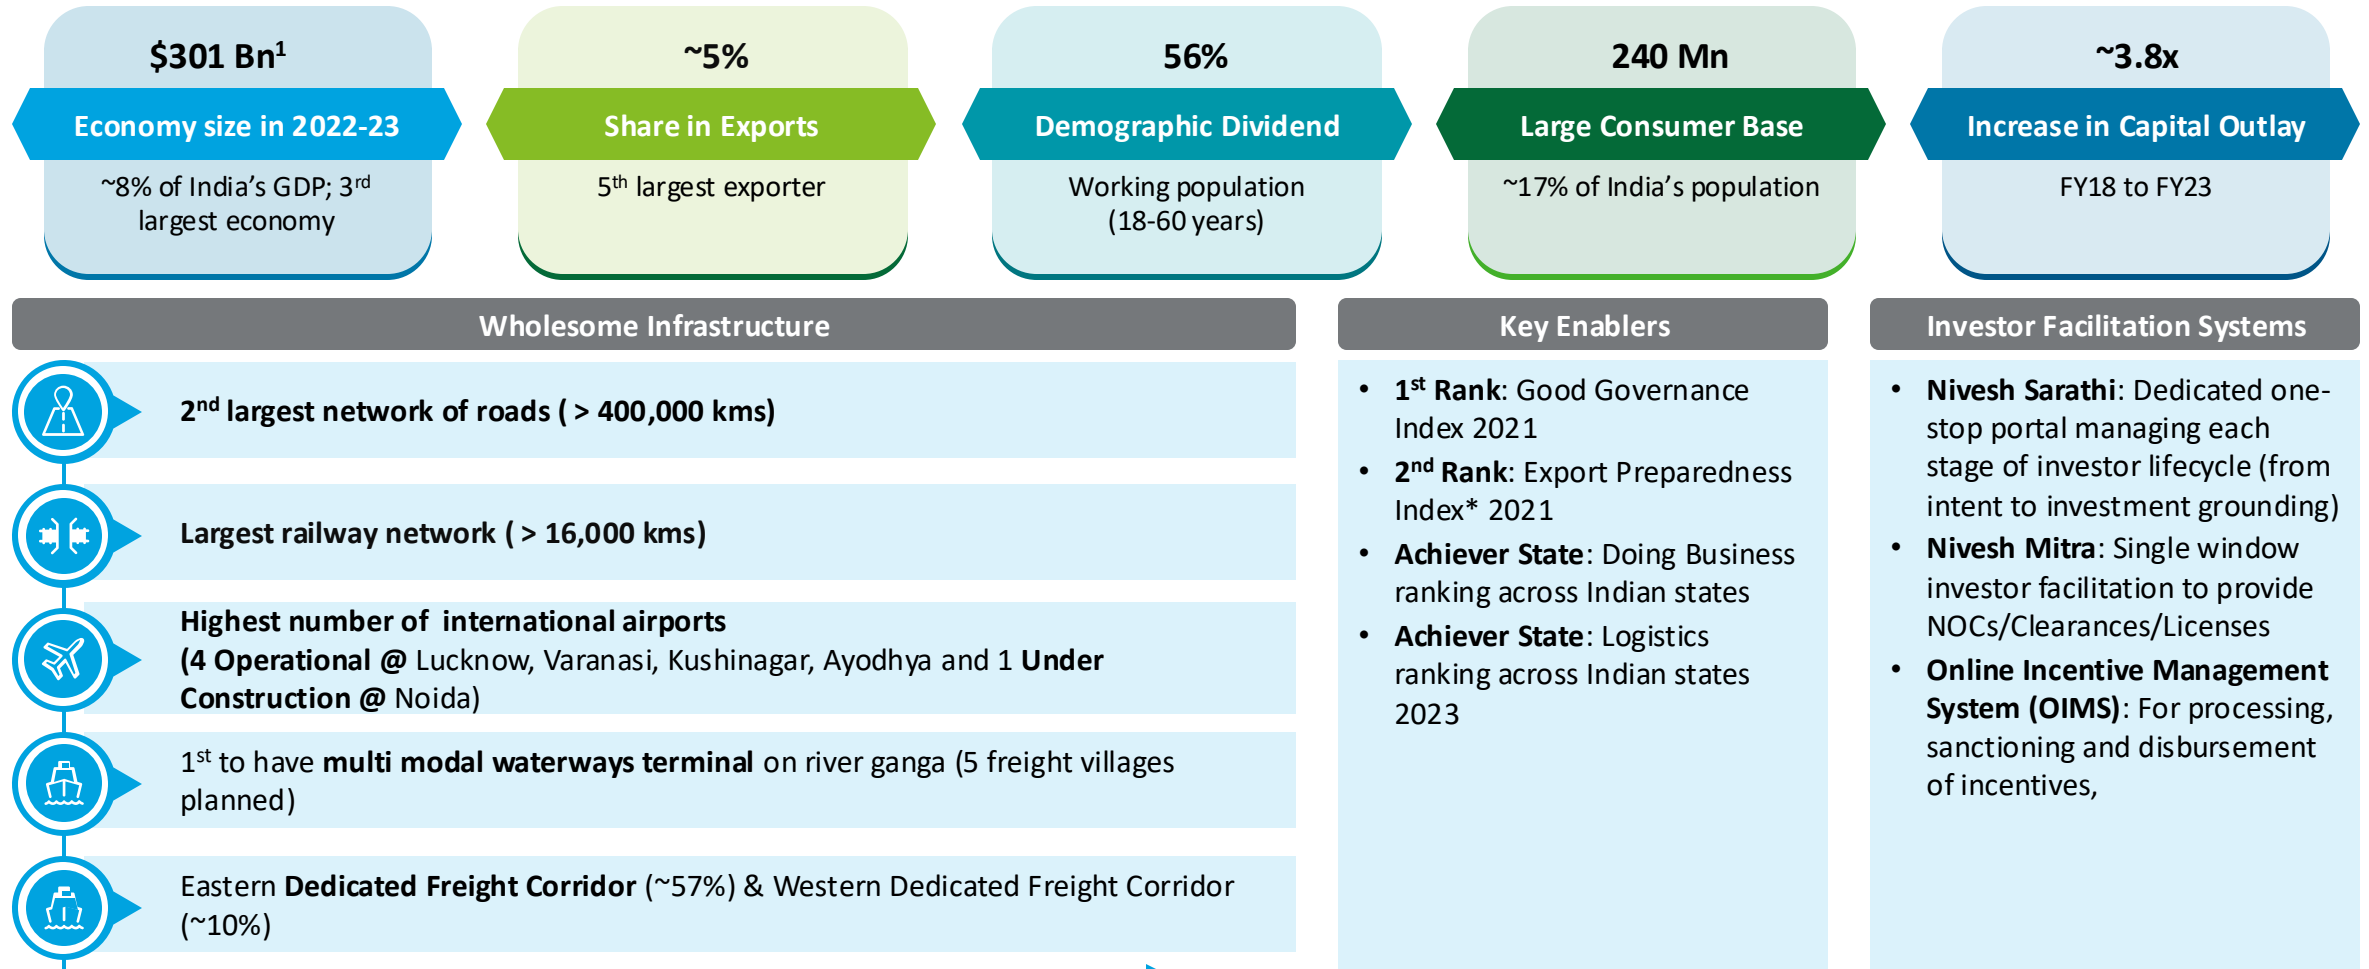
$301 Bn$^1$

Economy size in 2022-23

~8% of India's GDP; 3$^{rd}$ largest economy

~5%

Share in Exports

5$^{th}$ largest exporter

56%

Demographic Dividend

Working population (18-60 years)

240 Mn

Large Consumer Base

~17% of India's population

~3.8x

Increase in Capital Outlay

FY18 to FY23

Wholesome Infrastructure

2$^{nd}$ largest network of roads ( > 400,000 kms)

Largest railway network ( > 16,000 kms)

Highest number of international airports (4 Operational @ Lucknow, Varanasi, Kushinagar, Ayodhya and 1 Under Construction @ Noida)

1$^{st}$ to have multi modal waterways terminal on river ganga (5 freight villages planned)

Eastern Dedicated Freight Corridor (~57%) & Western Dedicated Freight Corridor (~10%)

Key Enablers

• 1$^{st}$ Rank: Good Governance Index 2021
• 2$^{nd}$ Rank: Export Preparedness Index* 2021
• Achiever State: Doing Business ranking across Indian states
• Achiever State: Logistics ranking across Indian states 2023

Investor Facilitation Systems

• Nivesh Sarathi: Dedicated one-stop portal managing each stage of investor lifecycle (from intent to investment grounding)
• Nivesh Mitra: Single window investor facilitation to provide NOCs/Clearances/Licenses
• Online Incentive Management System (OIMS): For processing, sanctioning and disbursement of incentives,